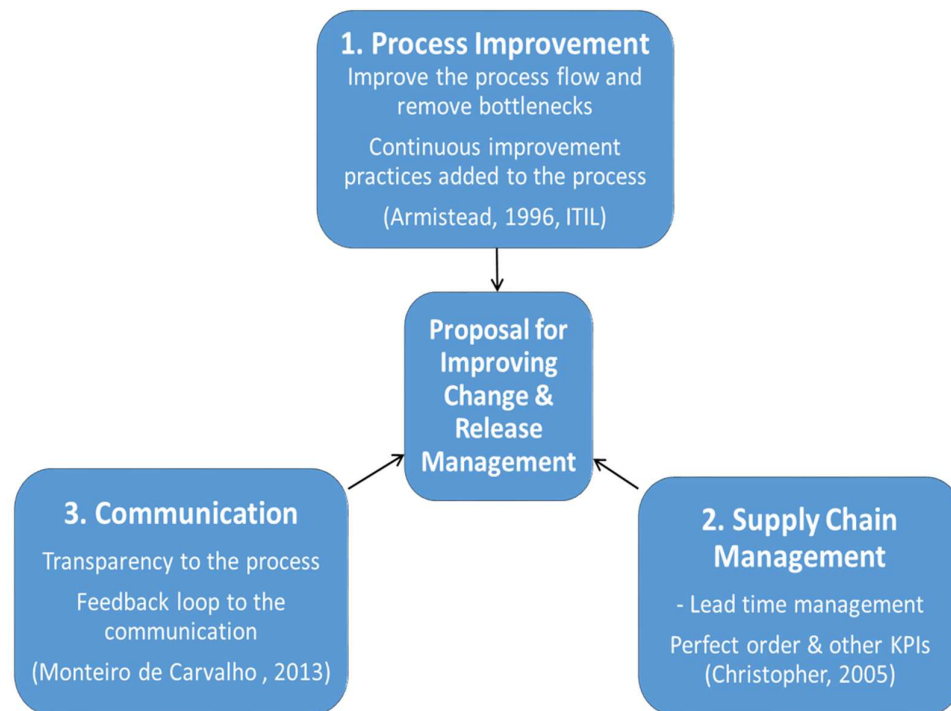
1. Process Improvement
Improve the process flow and remove bottlenecks

Continuous improvement practices added to the process

(Armistead, 1996, ITIL)

Proposal for Improving Change & Release Management

3. Communication

Transparency to the process

Feedback loop to the communication

(Monteiro de Carvalho , 2013)

2. Supply Chain Management

- Lead time management

Perfect order & other KPIs
(Christopher, 2005)